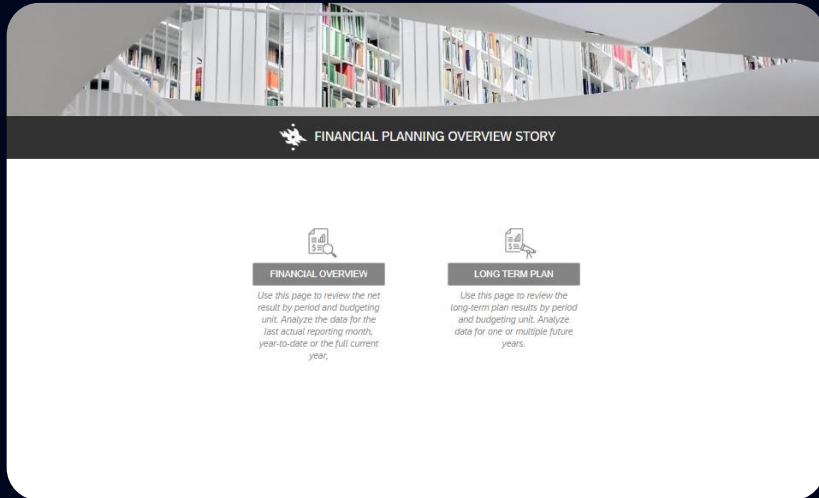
FINANCIAL PLANNING OVERVIEW STORY

FINANCIAL OVERVIEW

Use this page to review the net result by period and budgeting unit. Analyze the data for the last actual reporting month, year-to-date or the full current year.

LONG TERM PLAN

Use this page to review the long-term plan results by period and budgeting unit. Analyze data for one or multiple future years.